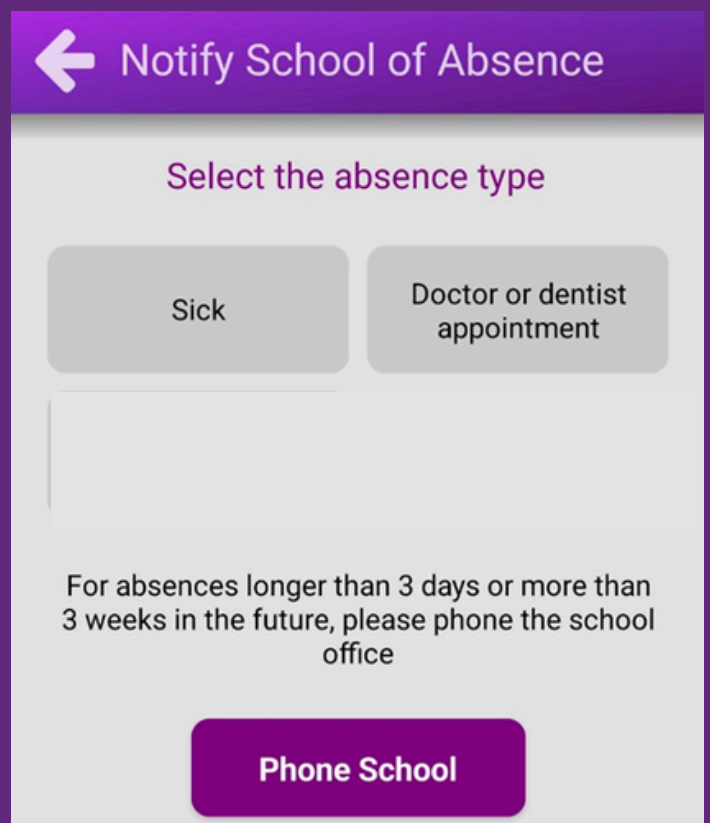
Notify School of Absence

Select the absence type

Sick

Doctor or dentist appointment

For absences longer than 3 days or more than 3 weeks in the future, please phone the school office

Phone School